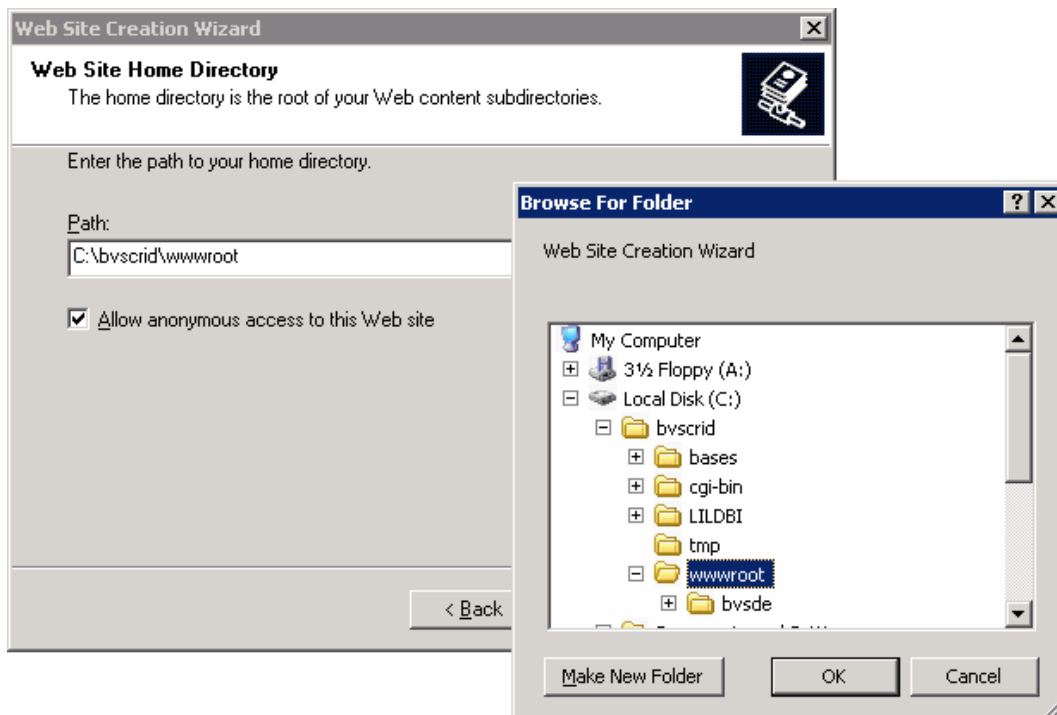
Web Site Creation Wizard

Web Site Home Directory
The home directory is the root of your Web content subdirectories.

Enter the path to your home directory.

Path:
C:\bvscrid\wwwroot

Allow anonymous access to this Web site

< Back

Browse For Folder

Web Site Creation Wizard

My Computer
3½ Floppy (A:)
Local Disk (C:)
bvscrid
bases
cgi-bin
LILDBI
tmp
wwwroot
bvsde
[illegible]

Make New Folder
OK
Cancel